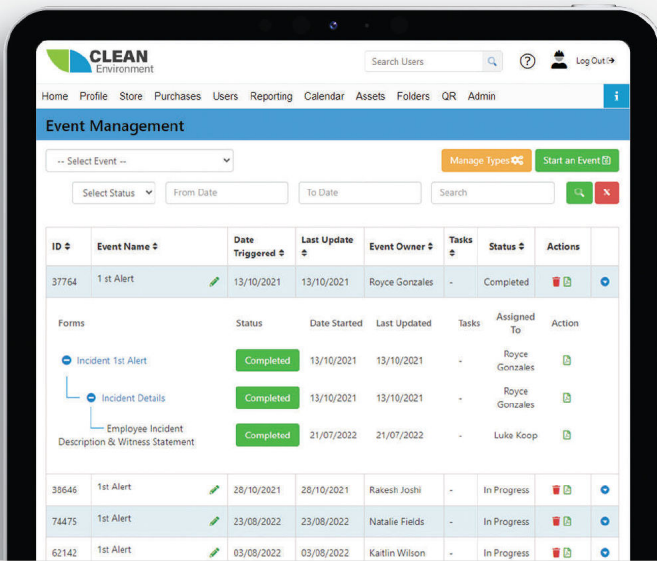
CLEAN Environment

Search Users

Log Out

Home Profile Store Purchases Users Reporting Calendar Assets Folders QR Admin

Event Management

-- Select Event --

Manage Types

Start an Event

Select Status

From Date

To Date

Search

| ID | Event Name | Date Triggered | Last Update | Event Owner | Tasks | Status | Actions |
|---|---|---|---|---|---|---|---|
| 37764 | 1 st Alert | 13/10/2021 | 13/10/2021 | Royce Gonzales | - | Completed | |

| Forms | Status | Date Started | Last Updated | Tasks | Assigned To | Action |
|---|---|---|---|---|---|---|
| Incident 1st Alert | Completed | 13/10/2021 | 13/10/2021 | - | Royce Gonzales | |
| Incident Details | Completed | 13/10/2021 | 13/10/2021 | - | Royce Gonzales | |
| Employee Incident Description & Witness Statement | Completed | 21/07/2022 | 21/07/2022 | - | Luke Koop | |

| ID | Event Name | Date Triggered | Last Update | Event Owner | Tasks | Status | Actions |
|---|---|---|---|---|---|---|---|
| 38646 | 1st Alert | 28/10/2021 | 28/10/2021 | Rakesh Joshi | - | In Progress | |
| 74475 | 1st Alert | 23/08/2022 | 23/08/2022 | Natalie Fields | - | In Progress | |
| 62142 | 1st Alert | 03/08/2022 | 03/08/2022 | Kaitlin Wilson | - | In Progress | |